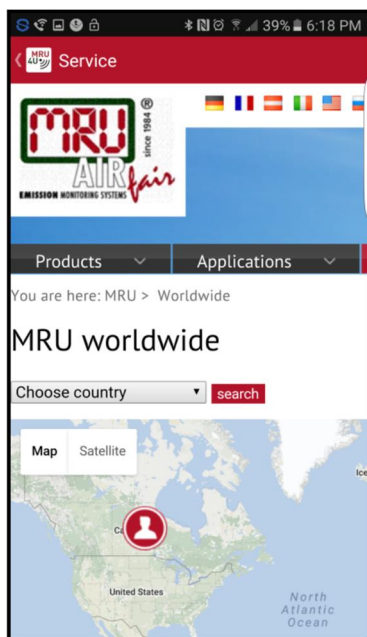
39% 6:18 PM

MRU 4U Service

MRU ® since 1984 AIR fair EMISSION MONITORING SYSTEMS

Products Applications

You are here: MRU > Worldwide

MRU worldwide

Choose country search

Map Satellite

Ice

Ca

United States

North Atlantic Ocean